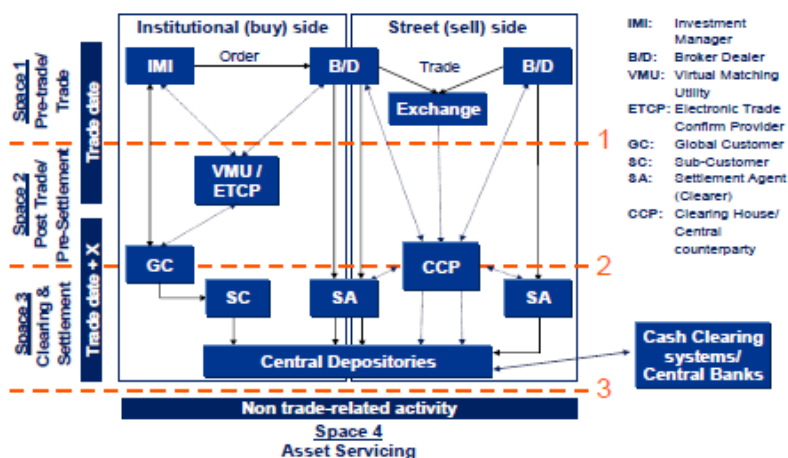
Space 1
Pre-trade/ Trade

Space 2
Post Trade/ Pre-Settlement

Space 3
Clearing & Settlement

Trade date

Trade date + X

Institutional (buy) side

Street (sell) side

IMI

Order

B/D

Trade

B/D

Exchange

VMU / ETCP

GC

SC

SA

CCP

SA

Central Depositories

Cash Clearing systems/ Central Banks

1

2

3

Non trade-related activity

Space 4
Asset Servicing

IMI: Investment Manager
B/D: Broker Dealer
VMU: Virtual Matching Utility
ETCP: Electronic Trade Confirm Provider
GC: Global Customer
SC: Sub-Customer
SA: Settlement Agent (Clearer)
CCP: Clearing House/ Central counterparty